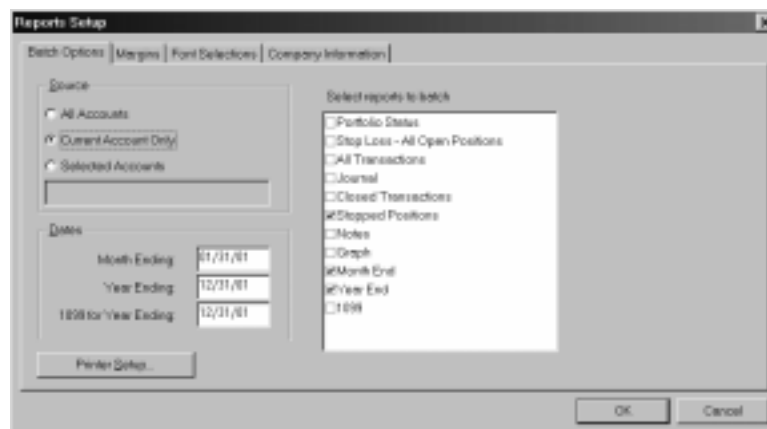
Reports Setup

Batch Options | Margins | Font Selections | Company Information

Source

All Accounts

Current Account Only

Selected Accounts

Dates

Month Ending: 01/31/01

Year Ending: 12/31/01

1099 for Year Ending: 12/31/01

Printer Setup...

Select reports to batch

Portfolio Status

Stop Loss - All Open Positions

All Transactions

Journal

Closed Transactions

Stopped Positions

Notes

Graph

Month End

Year End

1099

OK

Cancel